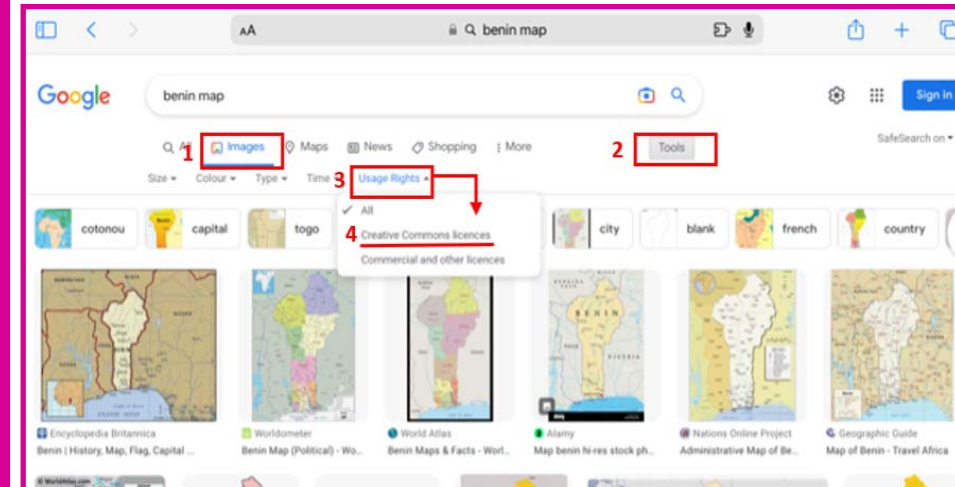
AA benin map

Google benin map

Sign in

All 1 Images Maps News Shopping More 2 Tools

SafeSearch on

Size Colour Type Time 3 Usage Rights

All
4 Creative Commons licences
Commercial and other licences

cotonou capital togo city blank french country

Encyclopedia Britannica
Benin | History, Map, Flag, Capital ...

Worldometer
Benin Map (Political) - Wo...

World Atlas
Benin Maps & Facts - Worl...

Alamy
Map benin hi-res stock ph...

Nations Online Project
Administrative Map of Be...

Geographic Guide
Map of Benin - Travel Africa